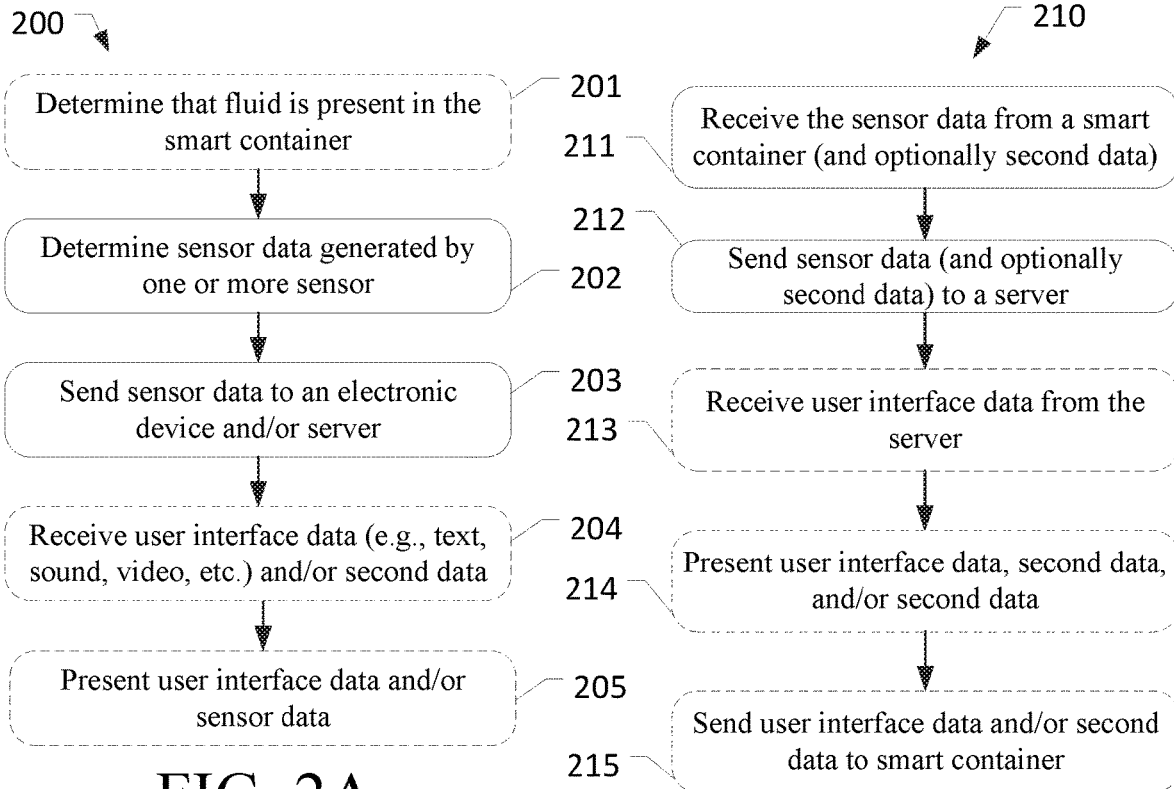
200

Determine that fluid is present in the smart container

201

Determine sensor data generated by one or more sensor

202

Send sensor data to an electronic device and/or server

203

Receive user interface data (e.g., text, sound, video, etc.) and/or second data

204

Present user interface data and/or sensor data

205

FIG. 2A

210

211

Receive the sensor data from a smart container (and optionally second data)

212

Send sensor data (and optionally second data) to a server

213

Receive user interface data from the server

214

Present user interface data, second data, and/or second data

215

Send user interface data and/or second data to smart container